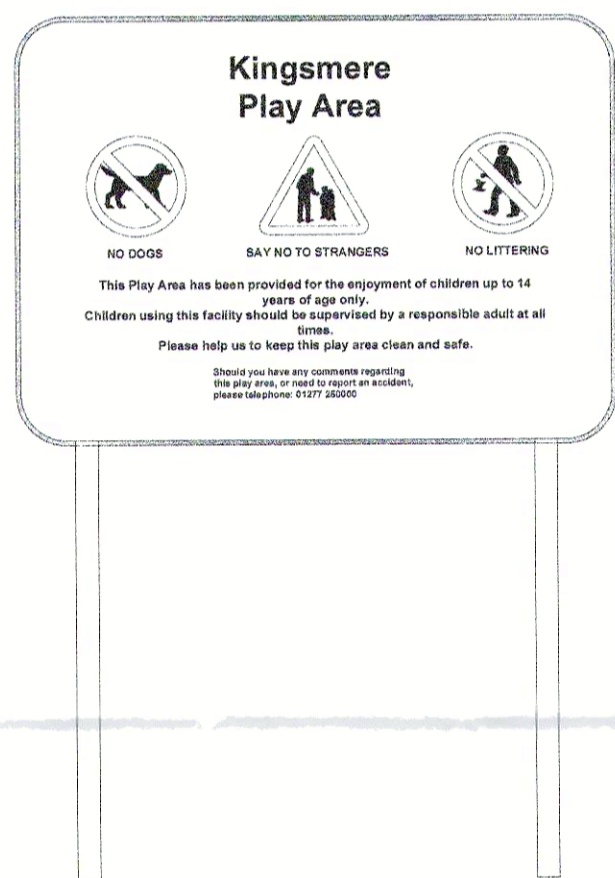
Kingsmere
Play Area

NO DOGS

SAY NO TO STRANGERS

NO LITTERING

This Play Area has been provided for the enjoyment of children up to 14 years of age only.
Children using this facility should be supervised by a responsible adult at all times.
Please help us to keep this play area clean and safe.

Should you have any comments regarding this play area, or need to report an accident, please telephone: 01277 250000